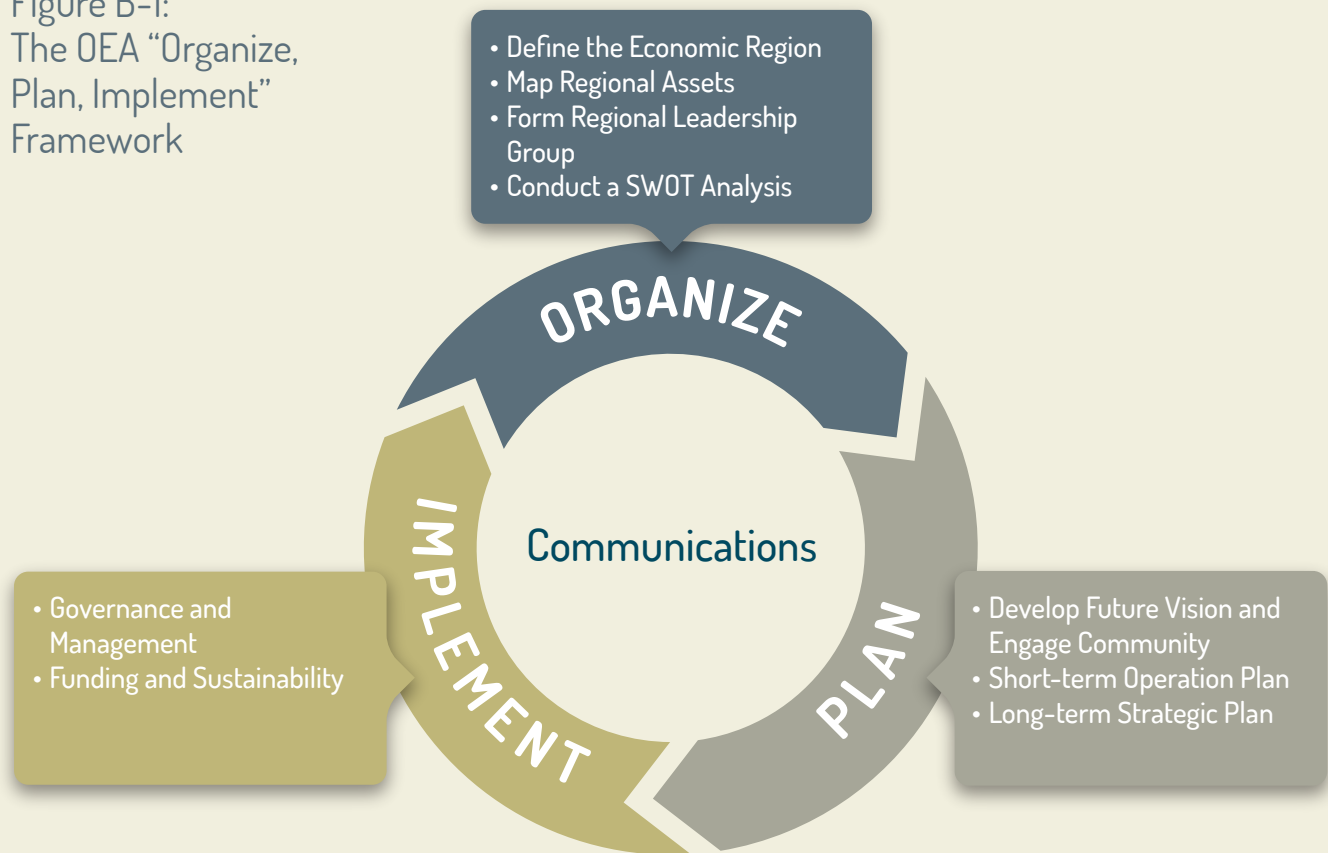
Figure B-1: The OEA "Organize, Plan, Implement" Framework

• Define the Economic Region
• Map Regional Assets
• Form Regional Leadership Group
• Conduct a SWOT Analysis

ORGANIZE

Communications

IMPLEMENT

PLAN

• Governance and Management
• Funding and Sustainability

• Develop Future Vision and Engage Community
• Short-term Operation Plan
• Long-term Strategic Plan